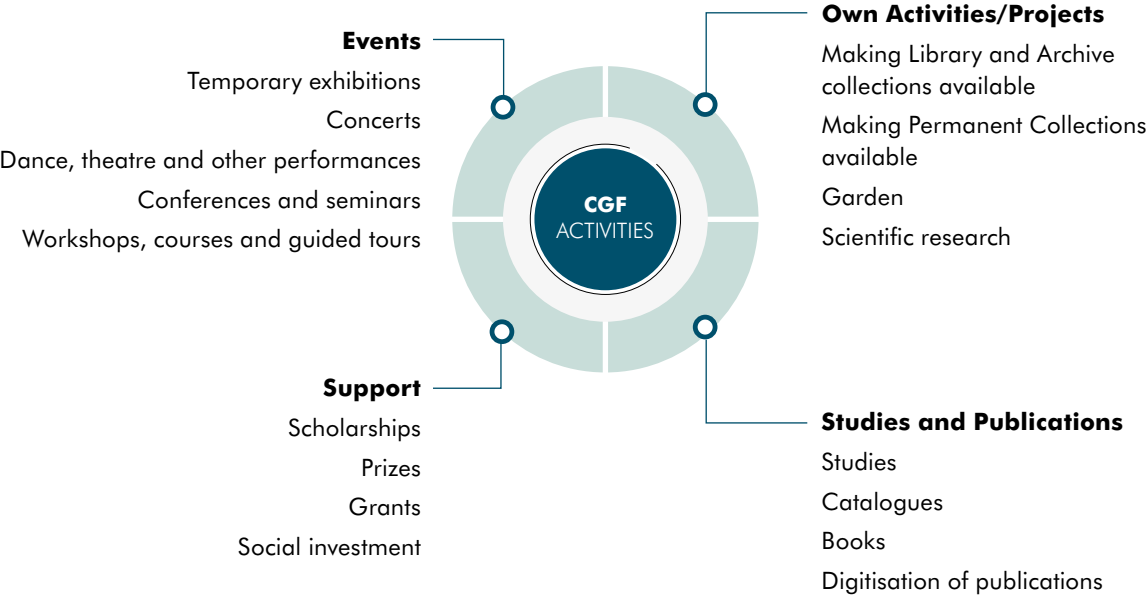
**Events**

Temporary exhibitions

Concerts

Dance, theatre and other performances

Conferences and seminars

Workshops, courses and guided tours

**Own Activities/Projects**

Making Library and Archive collections available

Making Permanent Collections available

Garden

Scientific research

**CGF**
ACTIVITIES

**Support**

Scholarships

Prizes

Grants

Social investment

**Studies and Publications**

Studies

Catalogues

Books

Digitisation of publications